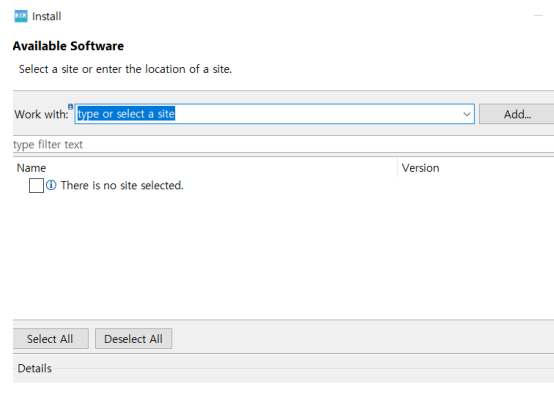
Install

Available Software

Select a site or enter the location of a site.

Work with: type or select a site

Add...

type filter text

| Name | Version |
|---|---|
| ⓘ There is no site selected. | |

Select All

Deselect All

Details